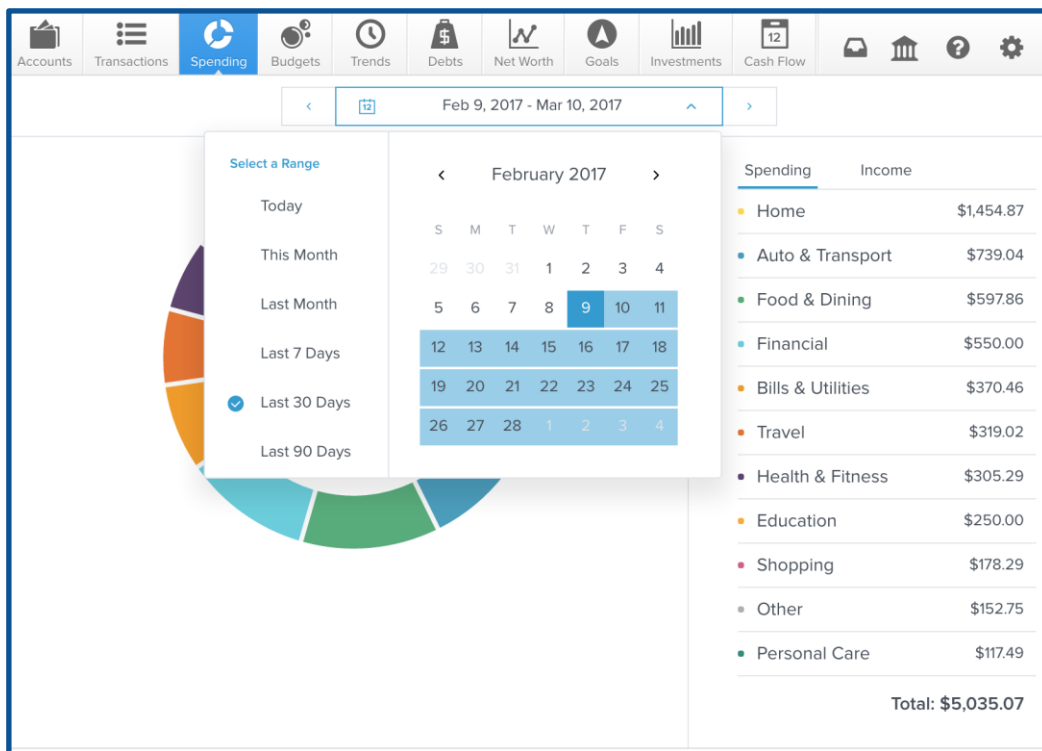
Accounts Transactions Spending Budgets Trends Debts Net Worth Goals Investments 12 Cash Flow

‹ Feb 9, 2017 - Mar 10, 2017 ›

Select a Range

Today

This Month

Last Month

Last 7 Days

Last 30 Days

Last 90 Days

‹ February 2017 ›

| S | M | T | W | T | F | S |
|---|---|---|---|---|---|---|
| 29 | 30 | 31 | 1 | 2 | 3 | 4 |
| 5 | 6 | 7 | 8 | 9 | 10 | 11 |
| 12 | 13 | 14 | 15 | 16 | 17 | 18 |
| 19 | 20 | 21 | 22 | 23 | 24 | 25 |
| 26 | 27 | 28 | 1 | 2 | 3 | 4 |

Spending Income

| | |
|---|---|
| Home | $1,454.87 |
| Auto & Transport | $739.04 |
| Food & Dining | $597.86 |
| Financial | $550.00 |
| Bills & Utilities | $370.46 |
| Travel | $319.02 |
| Health & Fitness | $305.29 |
| Education | $250.00 |
| Shopping | $178.29 |
| Other | $152.75 |
| Personal Care | $117.49 |

Total: $5,035.07